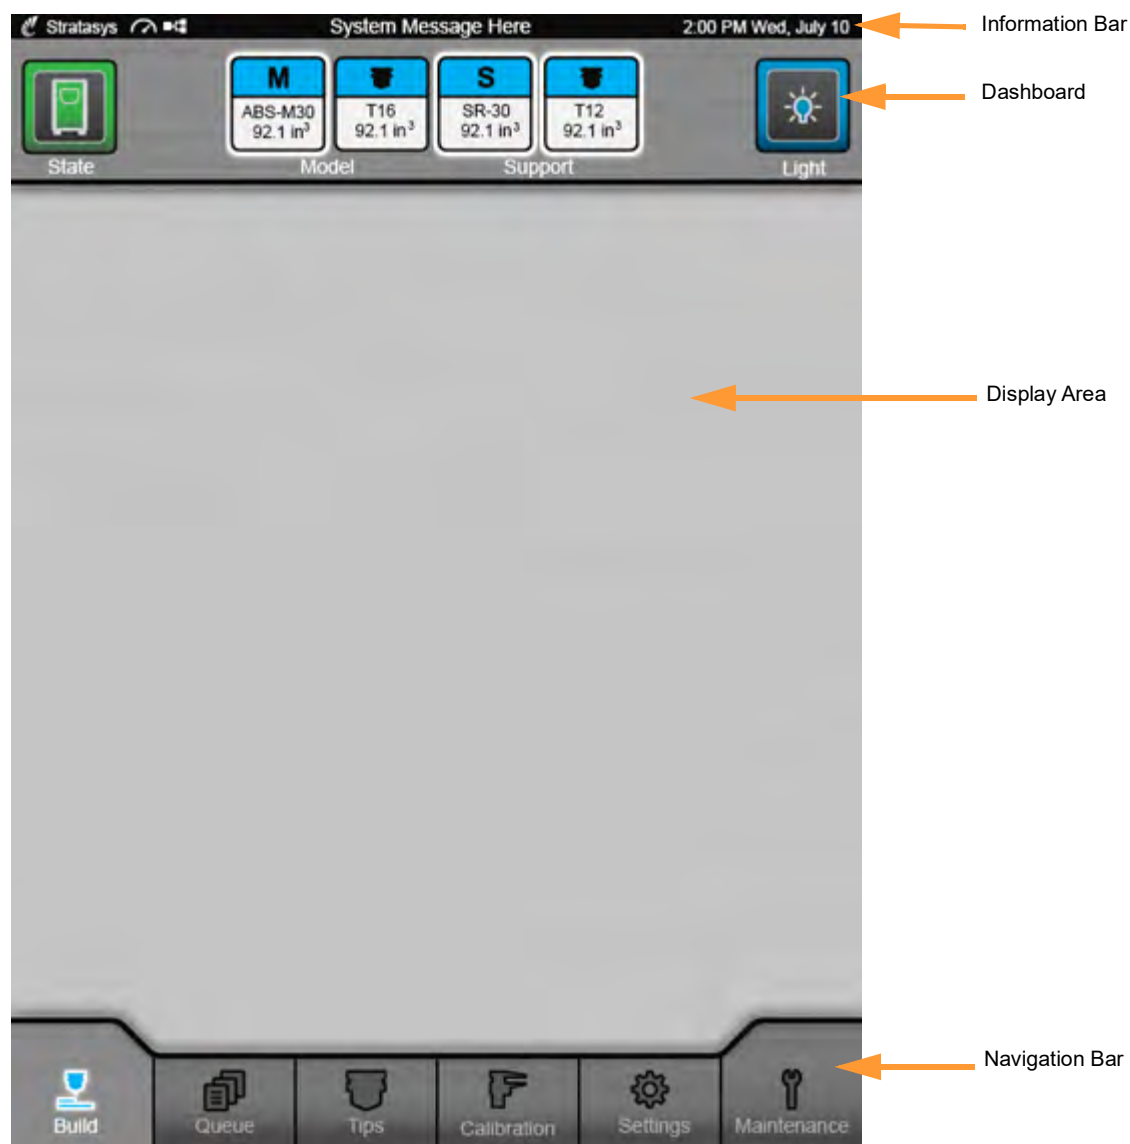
Stratasys System Message Here 2:00 PM Wed, July 10

Information Bar

M
ABS-M30
92.1 in³

T16
92.1 in³

S
SR-30
92.1 in³

T12
92.1 in³

State Model Support Light

Dashboard

Display Area

Navigation Bar

Build Queue Tips Calibration Settings Maintenance